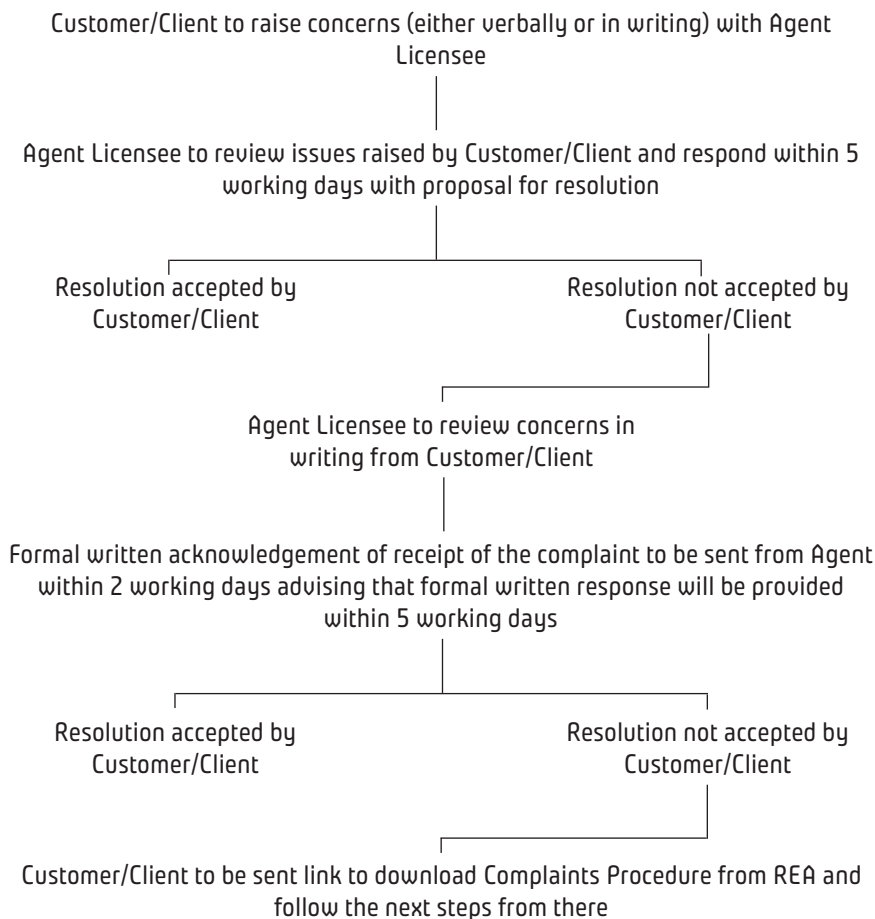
Customer/Client to raise concerns (either verbally or in writing) with Agent Licensee

Agent Licensee to review issues raised by Customer/Client and respond within 5 working days with proposal for resolution

Resolution accepted by Customer/Client

Resolution not accepted by Customer/Client

Agent Licensee to review concerns in writing from Customer/Client

Formal written acknowledgement of receipt of the complaint to be sent from Agent within 2 working days advising that formal written response will be provided within 5 working days

Resolution accepted by Customer/Client

Resolution not accepted by Customer/Client

Customer/Client to be sent link to download Complaints Procedure from REA and follow the next steps from there